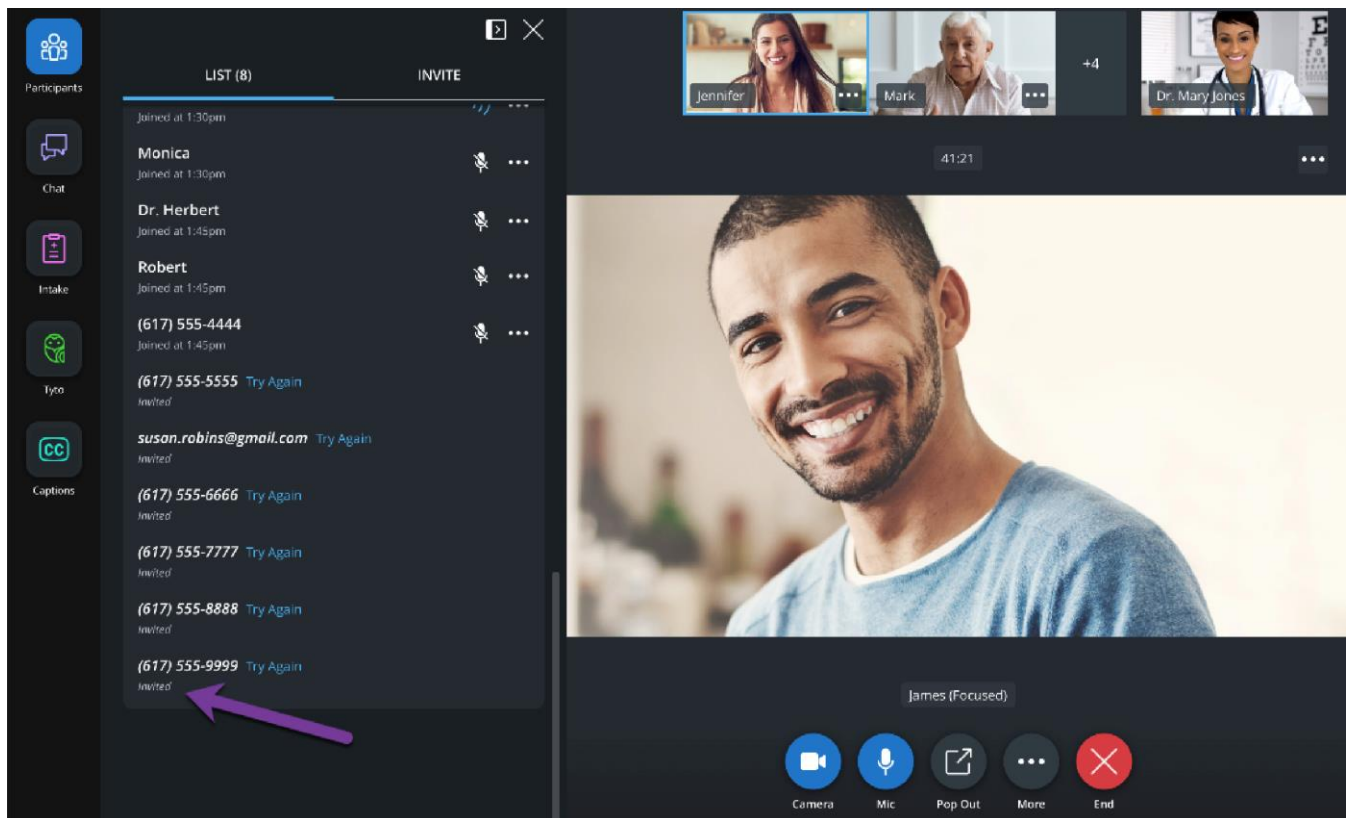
Participants

Chat

Intake

Tyto

Captions

LIST (8)

INVITE

Joined at 1:30pm

Monica
Joined at 1:30pm

Dr. Herbert
Joined at 1:45pm

Robert
Joined at 1:45pm

(617) 555-4444
Joined at 1:45pm

(617) 555-5555 Try Again
Invited

susan.robins@gmail.com Try Again
Invited

(617) 555-6666 Try Again
Invited

(617) 555-7777 Try Again
Invited

(617) 555-8888 Try Again
Invited

(617) 555-9999 Try Again
Invited

Jennifer

Mark

+4

Dr. Mary Jones

41:21

James (Focused)

Camera

Mic

Pop Out

More

End